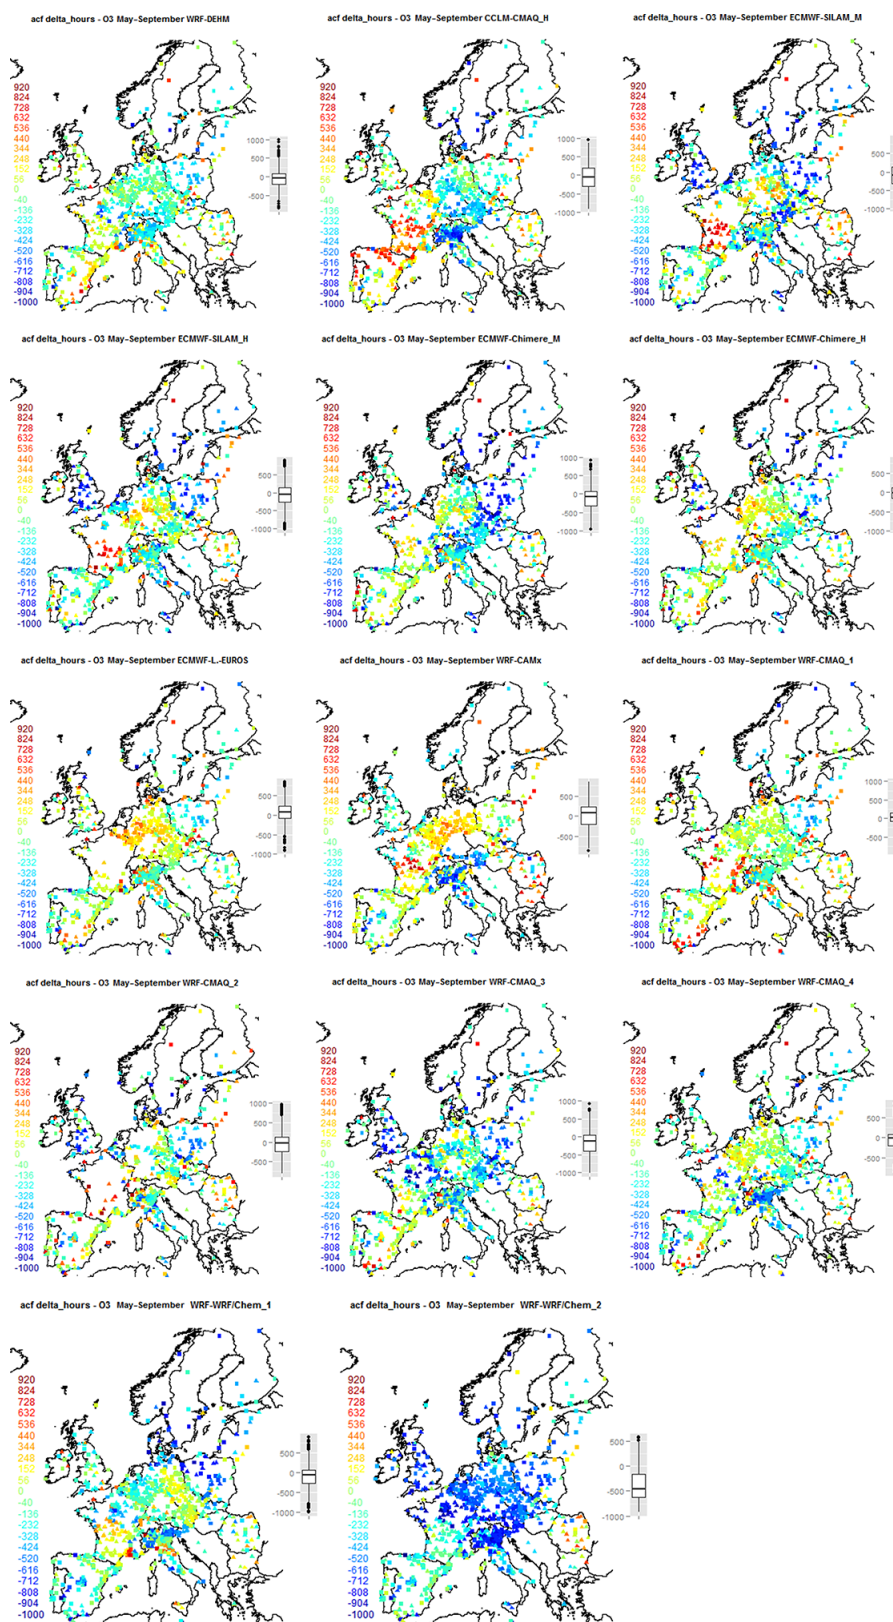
acf delta_hours - O3 May-September WRF-DEHM

920
824
728
632
536
440
344
248
152
56
0
-40
-136
-232
-328
-424
-520
-616
-712
-808
-904
-1000

1000
500
0
-500

acf delta_hours - O3 May-September CCLM-CMAQ_H

920
824
728
632
536
440
344
248
152
56
0
-40
-136
-232
-328
-424
-520
-616
-712
-808
-904
-1000

1000
500
0
-500
-1000

acf delta_hours - O3 May-September ECMWF-SILAM_M

920
824
728
632
536
440
344
248
152
56
0
-40
-136
-232
-328
-424
-520
-616
-712
-808
-904
-1000

500
0
-500
-1000

acf delta_hours - O3 May-September ECMWF-SILAM_H

920
824
728
632
536
440
344
248
152
56
0
-40
-136
-232
-328
-424
-520
-616
-712
-808
-904
-1000

500
0
-500
-1000

acf delta_hours - O3 May-September ECMWF-Chimere_M

920
824
728
632
536
440
344
248
152
56
0
-40
-136
-232
-328
-424
-520
-616
-712
-808
-904
-1000

1000
500
0
-500
-1000

acf delta_hours - O3 May-September ECMWF-Chimere_H

920
824
728
632
536
440
344
248
152
56
0
-40
-136
-232
-328
-424
-520
-616
-712
-808
-904
-1000

500
0
-500
-1000

acf delta_hours - O3 May-September ECMWF-L.-EUROS

920
824
728
632
536
440
344
248
152
56
0
-40
-136
-232
-328
-424
-520
-616
-712
-808
-904
-1000

500
0
-500
-1000

acf delta_hours - O3 May-September WRF-CAMx

920
824
728
632
536
440
344
248
152
56
0
-40
-136
-232
-328
-424
-520
-616
-712
-808
-904
-1000

500
0
-500

acf delta_hours - O3 May-September WRF-CMAQ_1

920
824
728
632
536
440
344
248
152
56
0
-40
-136
-232
-328
-424
-520
-616
-712
-808
-904
-1000

1000
500
0
-500

acf delta_hours - O3 May-September WRF-CMAQ_2

920
824
728
632
536
440
344
248
152
56
0
-40
-136
-232
-328
-424
-520
-616
-712
-808
-904
-1000

1000
500
0
-500

acf delta_hours - O3 May-September WRF-CMAQ_3

920
824
728
632
536
440
344
248
152
56
0
-40
-136
-232
-328
-424
-520
-616
-712
-808
-904
-1000

1000
500
0
-500
-1000

acf delta_hours - O3 May-September WRF-CMAQ_4

920
824
728
632
536
440
344
248
152
56
0
-40
-136
-232
-328
-424
-520
-616
-712
-808
-904
-1000

500
0
-500

acf delta_hours - O3 May-September WRF-WRF/Chem_1

920
824
728
632
536
440
344
248
152
56
0
-40
-136
-232
-328
-424
-520
-616
-712
-808
-904
-1000

500
0
-500
-1000

acf delta_hours - O3 May-September WRF-WRF/Chem_2

920
824
728
632
536
440
344
248
152
56
0
-40
-136
-232
-328
-424
-520
-616
-712
-808
-904
-1000

500
0
-500
-1000